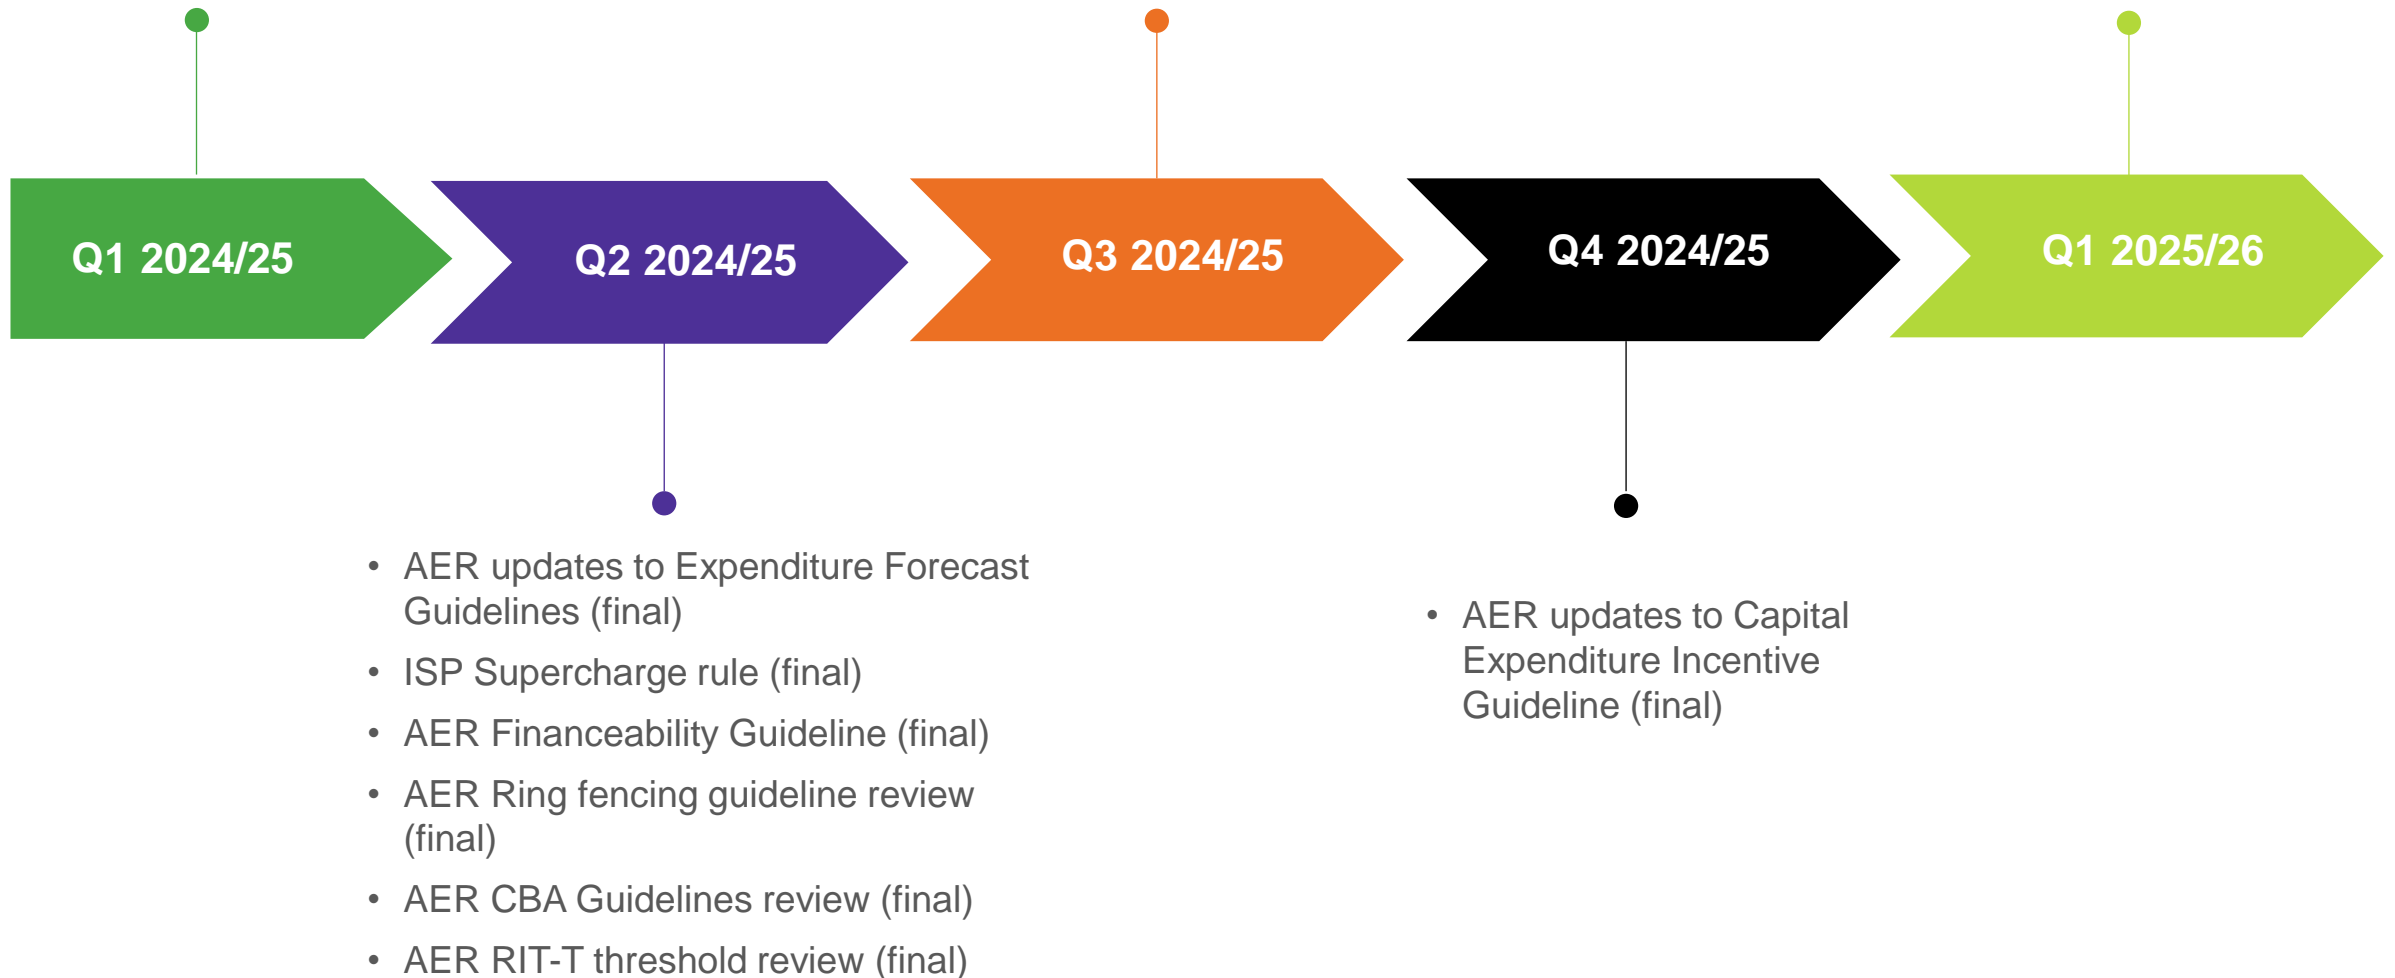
Q1 2024/25

Q2 2024/25

Q3 2024/25

Q4 2024/25

Q1 2025/26

- AER updates to Expenditure Forecast Guidelines (final)
- ISP Supercharge rule (final)
- AER Financeability Guideline (final)
- AER Ring fencing guideline review (final)
- AER CBA Guidelines review (final)
- AER RIT-T threshold review (final)

- AER updates to Capital Expenditure Incentive Guideline (final)